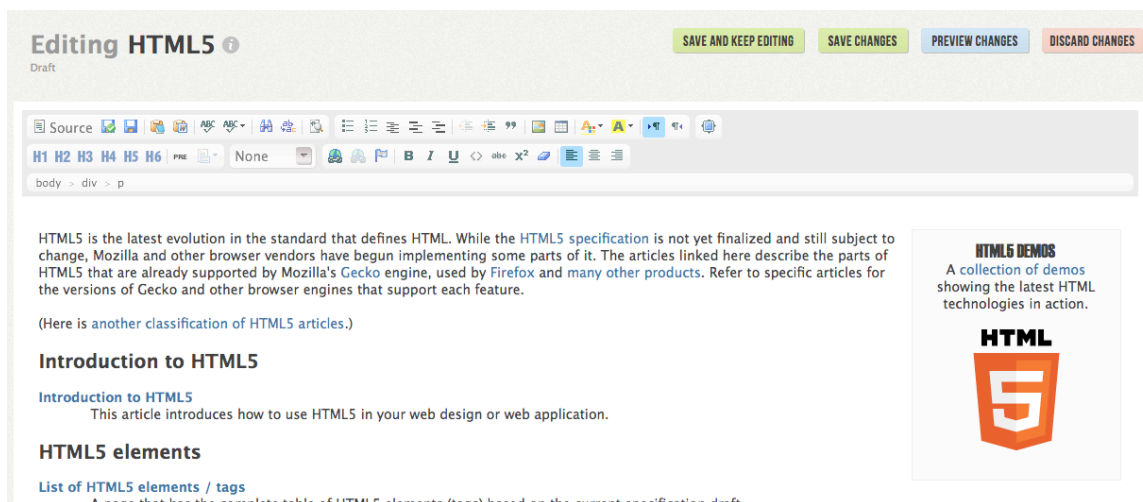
Editing HTML5

Draft

SAVE AND KEEP EDITING SAVE CHANGES PREVIEW CHANGES DISCARD CHANGES

Source

H1 H2 H3 H4 H5 H6 PRE None

B I U abc $x^2$

body > div > p

HTML5 is the latest evolution in the standard that defines HTML. While the HTML5 specification is not yet finalized and still subject to change, Mozilla and other browser vendors have begun implementing some parts of it. The articles linked here describe the parts of HTML5 that are already supported by Mozilla's Gecko engine, used by Firefox and many other products. Refer to specific articles for the versions of Gecko and other browser engines that support each feature.

(Here is another classification of HTML5 articles.)

Introduction to HTML5

Introduction to HTML5
This article introduces how to use HTML5 in your web design or web application.

HTML5 elements

List of HTML5 elements / tags
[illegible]

HTML5 DEMOS
A collection of demos showing the latest HTML technologies in action.

HTML
5